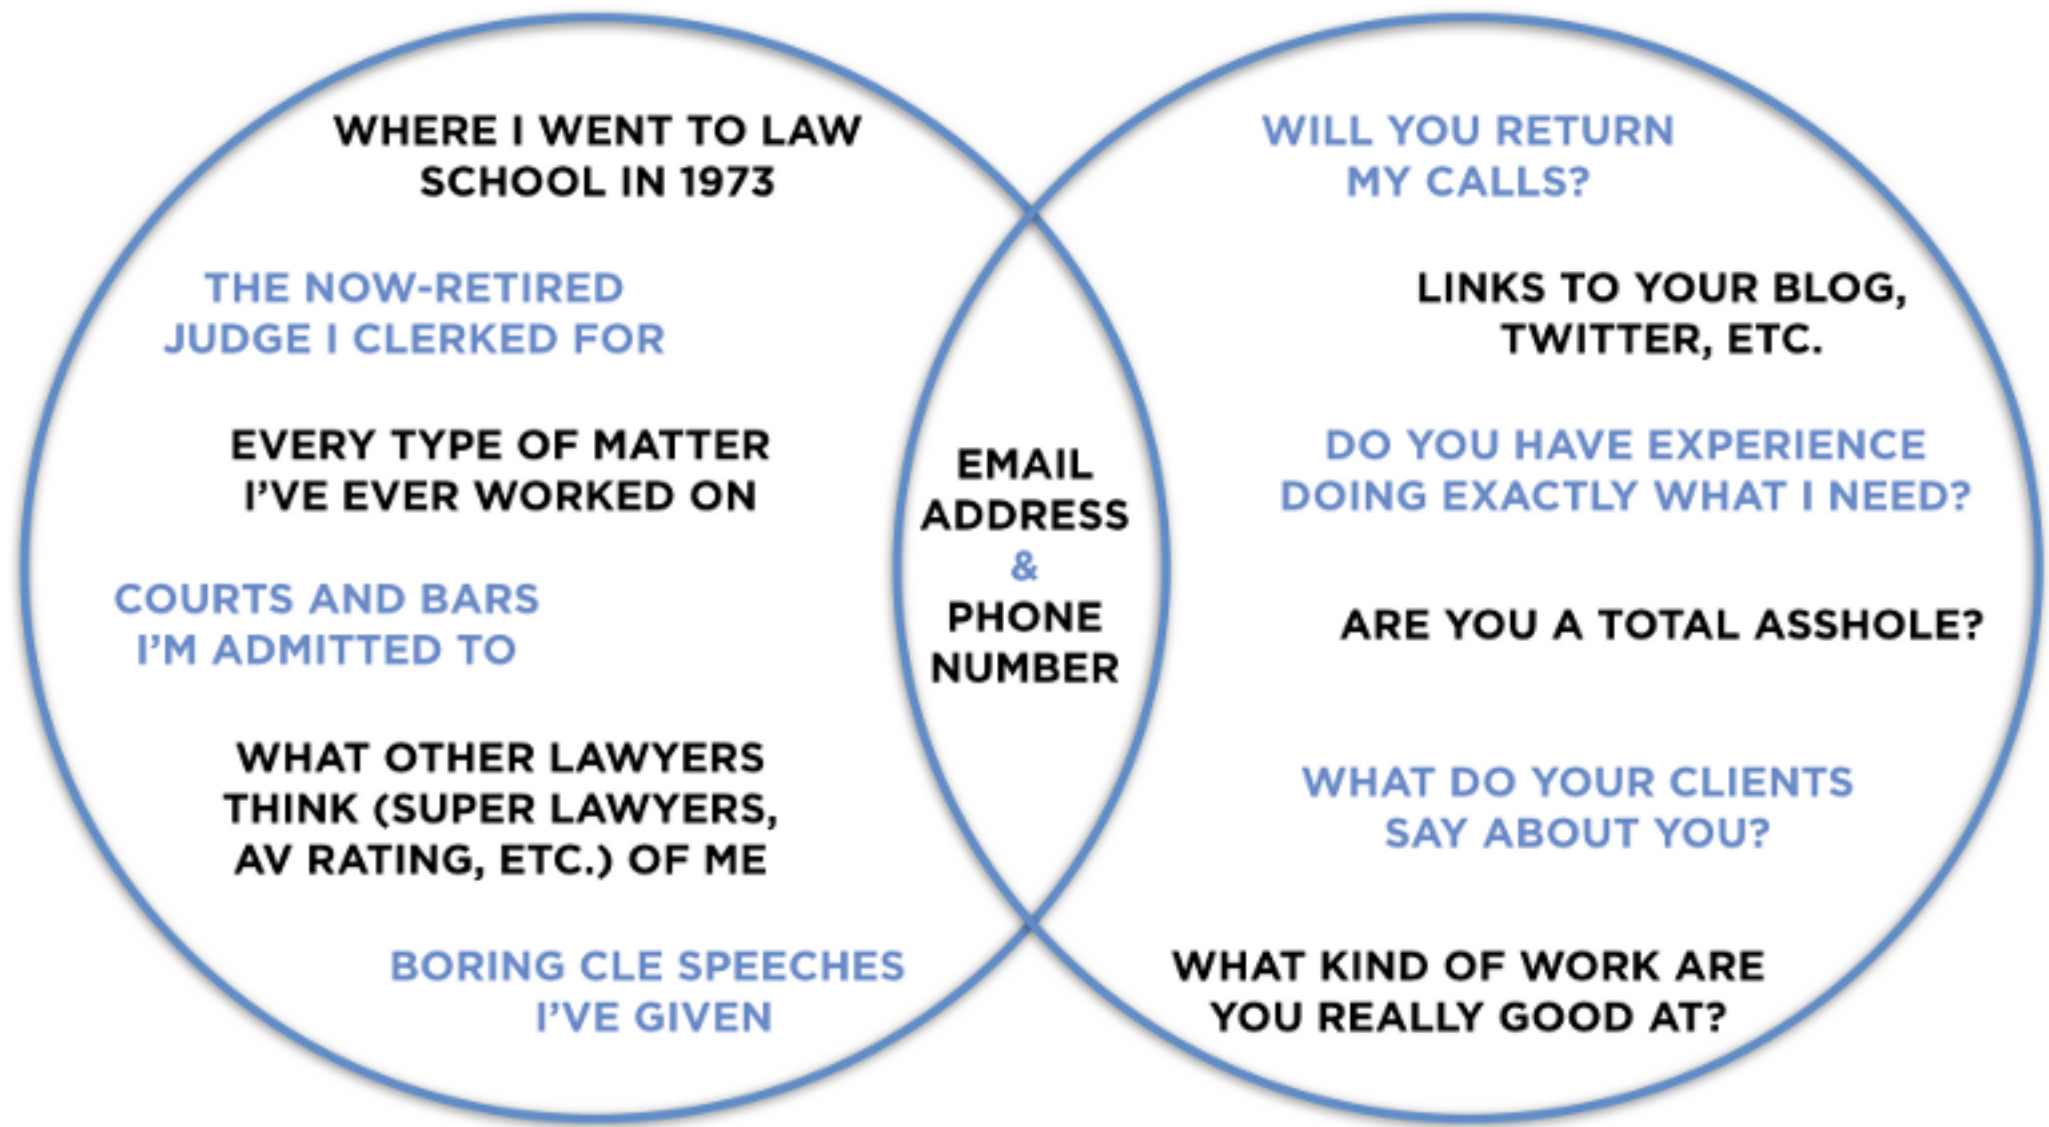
WHERE I WENT TO LAW SCHOOL IN 1973

THE NOW-RETIRED JUDGE I CLERKED FOR

EVERY TYPE OF MATTER I'VE EVER WORKED ON

COURTS AND BARS I'M ADMITTED TO

WHAT OTHER LAWYERS THINK (SUPER LAWYERS, AV RATING, ETC.) OF ME

BORING CLE SPEECHES I'VE GIVEN

EMAIL ADDRESS & PHONE NUMBER

WILL YOU RETURN MY CALLS?

LINKS TO YOUR BLOG, TWITTER, ETC.

DO YOU HAVE EXPERIENCE DOING EXACTLY WHAT I NEED?

ARE YOU A TOTAL ASSHOLE?

WHAT DO YOUR CLIENTS SAY ABOUT YOU?

WHAT KIND OF WORK ARE YOU REALLY GOOD AT?